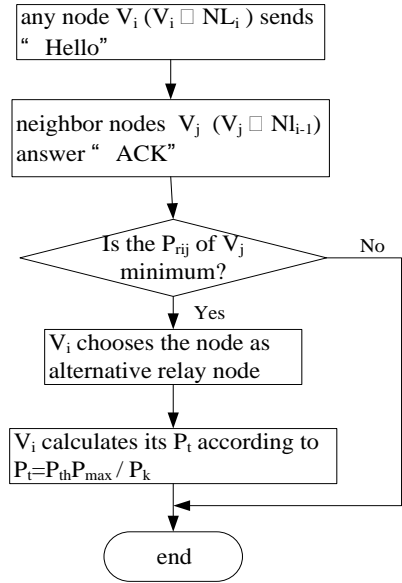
any node $V_i$ ($V_i$ □ $NL_i$) sends " Hello"

neighbor nodes $V_j$ ($V_j$ □ $Nl_{i-1}$) answer " ACK"

Is the $P_{rij}$ of $V_j$ minimum?

No

Yes

$V_i$ chooses the node as alternative relay node

$V_i$ calculates its $P_t$ according to $P_t=P_{th}P_{max} / P_k$

end